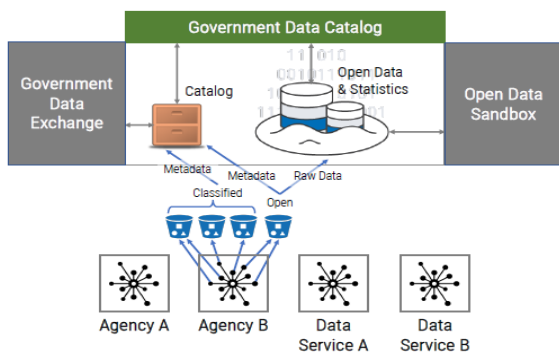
Government Data Catalog

Government Data Exchange

Catalog

Open Data & Statistics

Open Data Sandbox

Metadata

Metadata

Raw Data

Classified

Open

Agency A

Agency B

Data Service A

Data Service B